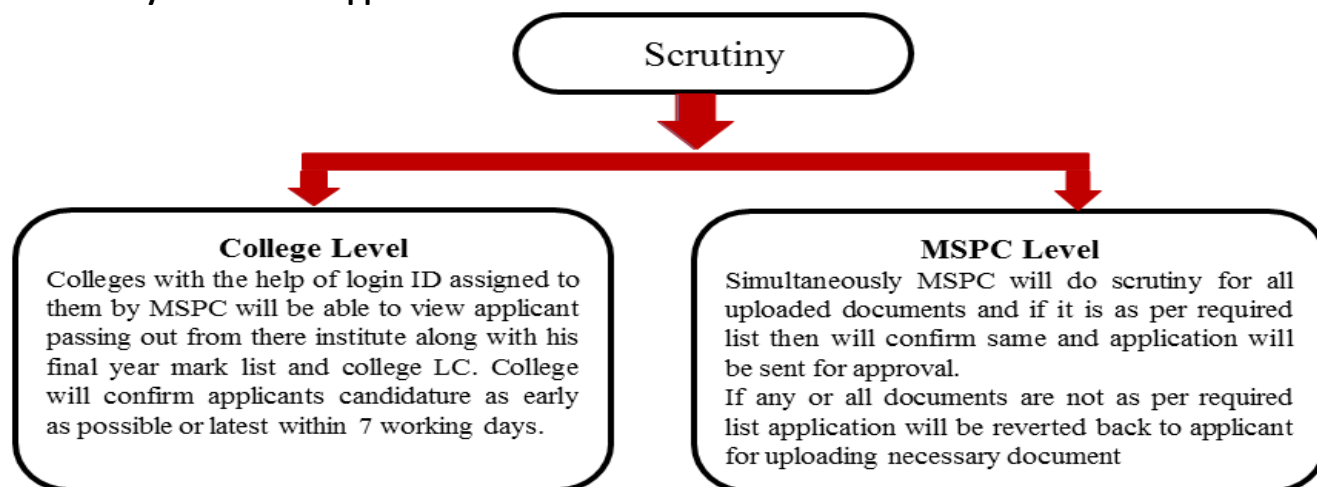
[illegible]

Scrutiny

College Level
Colleges with the help of login ID assigned to them by MSPC will be able to view applicant passing out from there institute along with his final year mark list and college LC. College will confirm applicants candidature as early as possible or latest within 7 working days.

MSPC Level
Simultaneously MSPC will do scrutiny for all uploaded documents and if it is as per required list then will confirm same and application will be sent for approval.
If any or all documents are not as per required list application will be reverted back to applicant for uploading necessary document